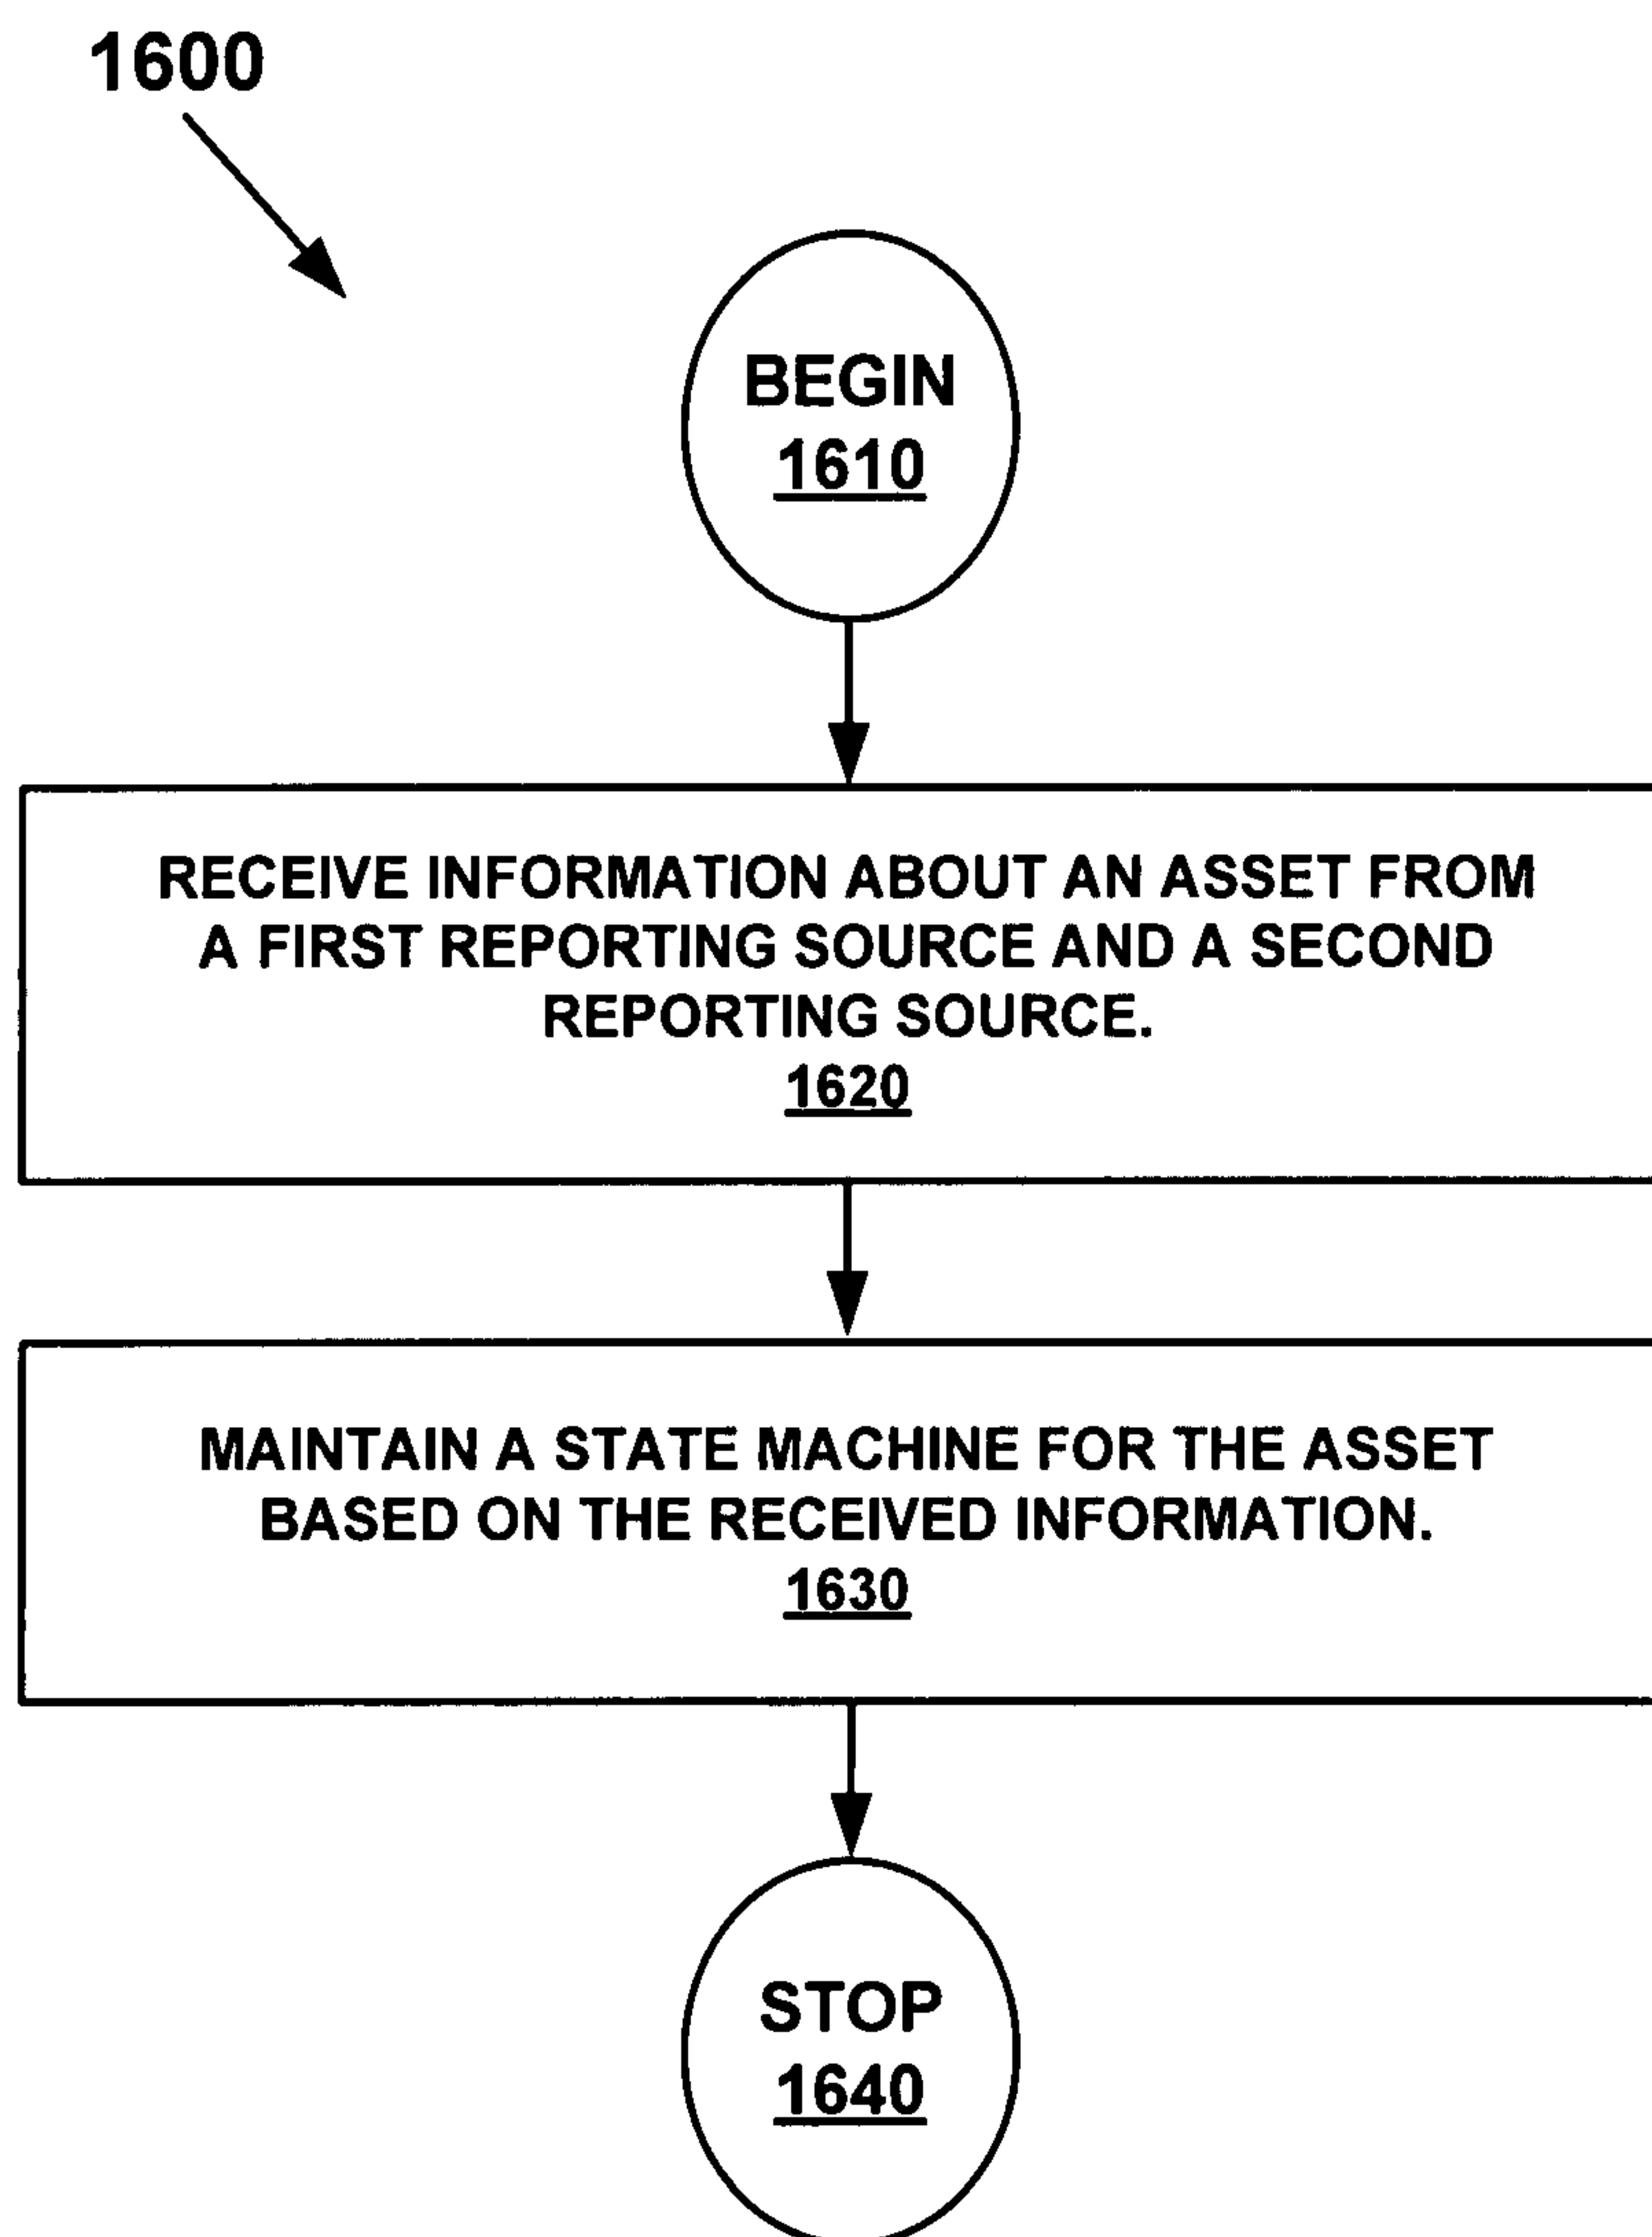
1600

BEGIN
1610

RECEIVE INFORMATION ABOUT AN ASSET FROM A FIRST REPORTING SOURCE AND A SECOND REPORTING SOURCE.
1620

MAINTAIN A STATE MACHINE FOR THE ASSET BASED ON THE RECEIVED INFORMATION.
1630

STOP
1640